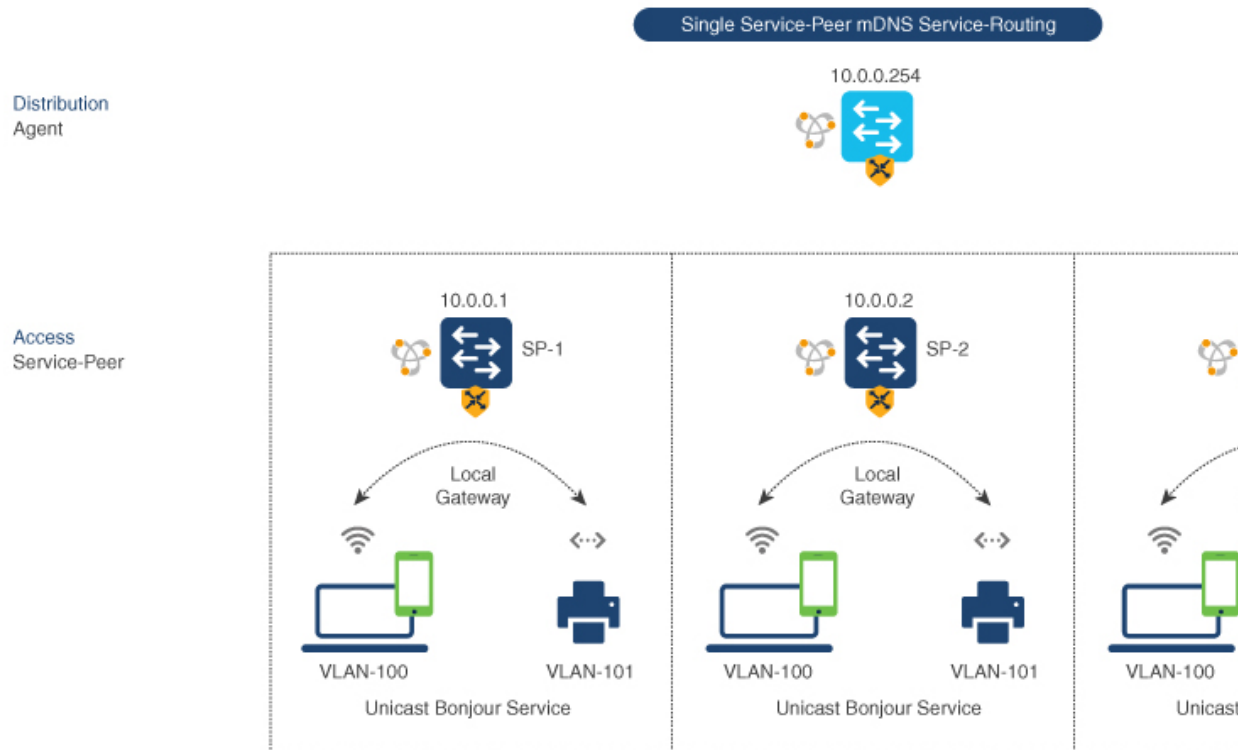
Single Service-Peer mDNS Service-Routing

Distribution
Agent

10.0.0.254

Access
Service-Peer

10.0.0.1
SP-1

Local Gateway

VLAN-100
VLAN-101

Unicast Bonjour Service

10.0.0.2
SP-2

Local Gateway

VLAN-100
VLAN-101

Unicast Bonjour Service

VLAN-100

Unicast